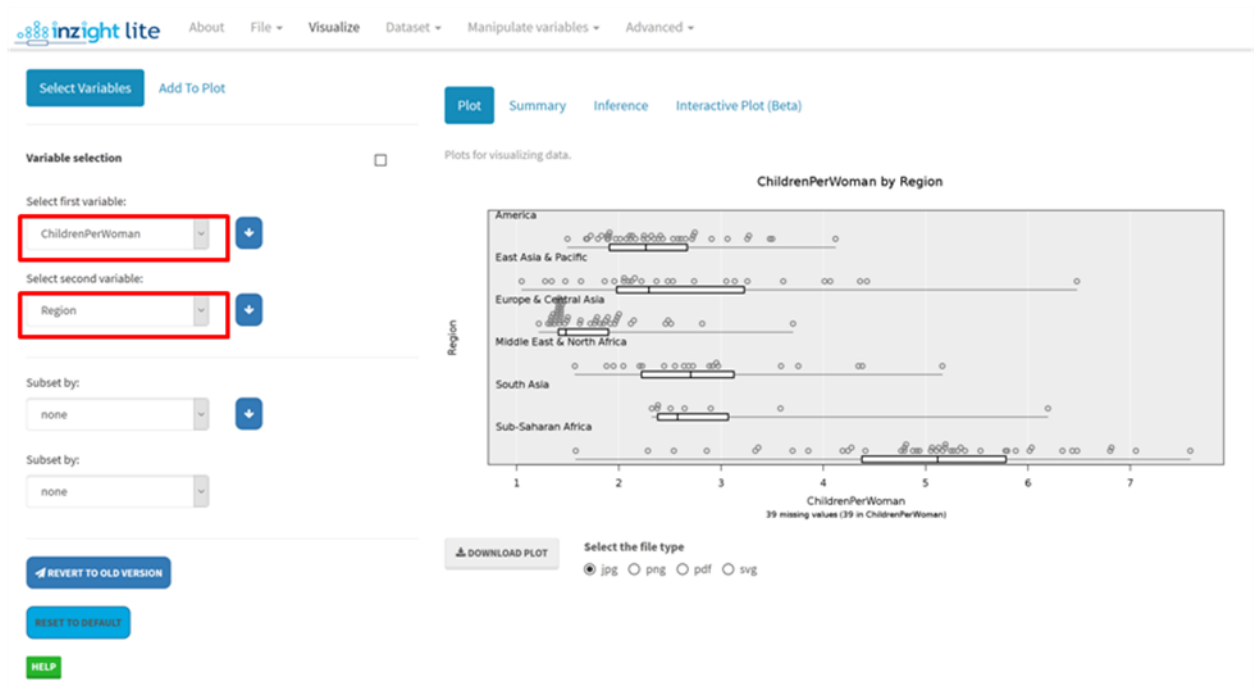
inzight lite About File ▾ Visualize Dataset ▾ Manipulate variables ▾ Advanced ▾

Select Variables Add To Plot

Variable selection

Select first variable:
ChildrenPerWoman

Select second variable:
Region

Subset by:
none

Subset by:
none

REVERT TO OLD VERSION

RESET TO DEFAULT

HELP

Plot Summary Inference Interactive Plot (Beta)

Plots for visualizing data.

ChildrenPerWoman by Region

America
East Asia & Pacific
Europe & Central Asia
Middle East & North Africa
South Asia
Sub-Saharan Africa

Region

1 2 3 4 5 6 7

ChildrenPerWoman
39 missing values (39 in ChildrenPerWoman)

DOWNLOAD PLOT

Select the file type
jpg png pdf svg